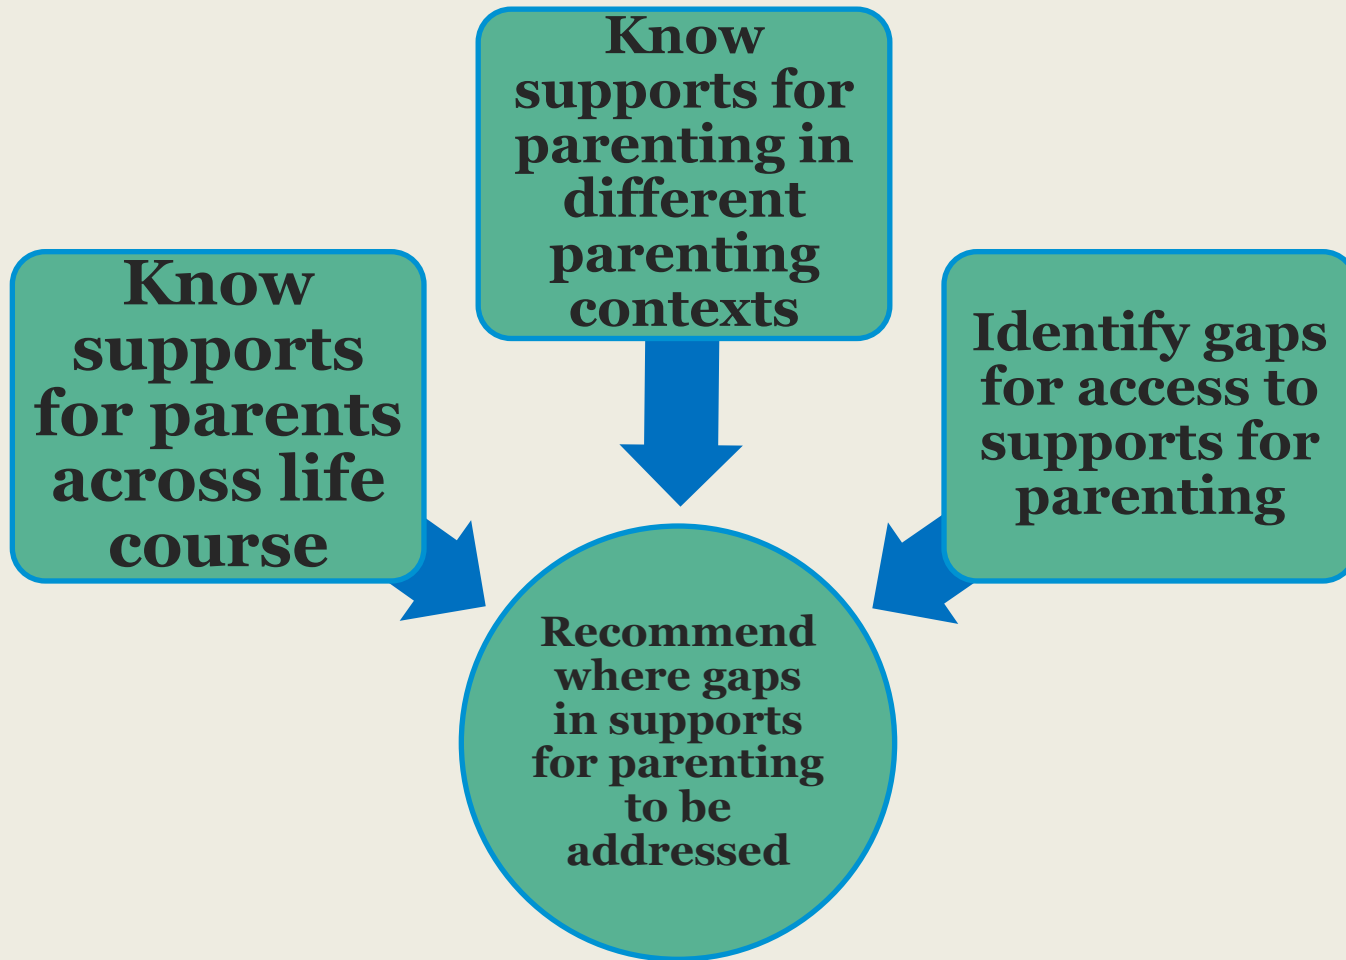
Know supports for parents across life course

Know supports for parenting in different parenting contexts

Identify gaps for access to supports for parenting

Recommend where gaps in supports for parenting to be addressed